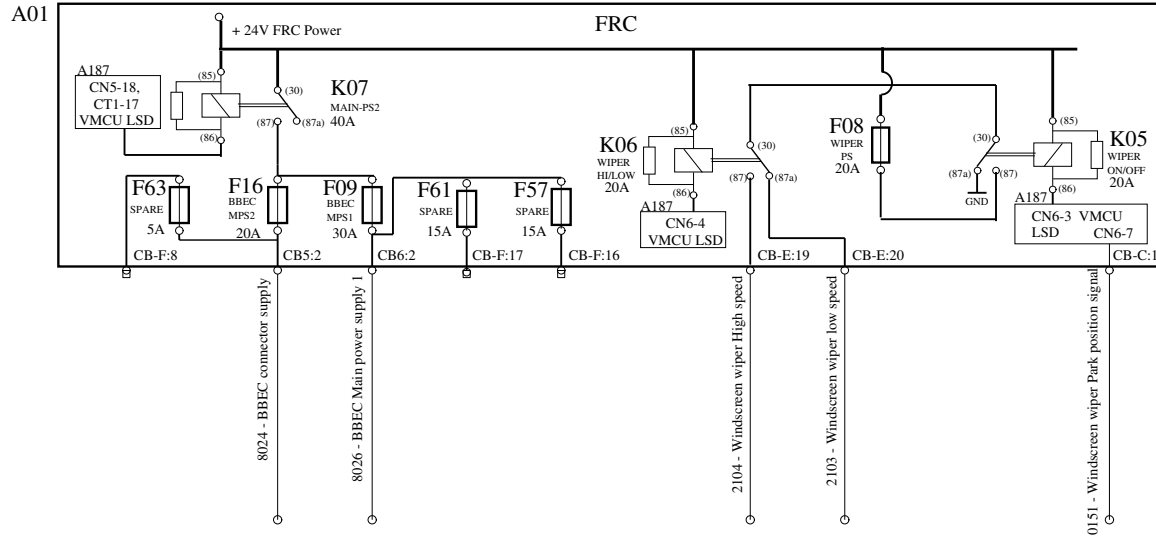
A01

+ 24V FRC Power

FRC

A187
CN5-18, CT1-17 VMCU LSD

(85)
(86)
(30)
(87)
(87a)

K07
MAIN-PS2
40A

F63
SPARE
5A

F16
BBEC MPS2
20A

F09
BBEC MPS1
30A

F61
SPARE
15A

F57
SPARE
15A

CB-F:8
CB5:2
CB6:2
CB-F:17
CB-F:16

K06
WIPER HI/LOW
20A

(85)
(86)
(30)
(87)
(87a)

A187
CN6-4
VMCU LSD

F08
WIPER PS
20A

(30)
(87a)
(87)
GND

(85)
(86)

K05
WIPER ON/OFF
20A

A187
CN6-3 VMCU LSD CN6-7

CB-E:19
CB-E:20
CB-C:1

8024 - BBEC connector supply
8026 - BBEC Main power supply 1
2104 - Windscreen wiper High speed
2103 - Windscreen wiper low speed
0151 - Windscreen wiper Park position signal